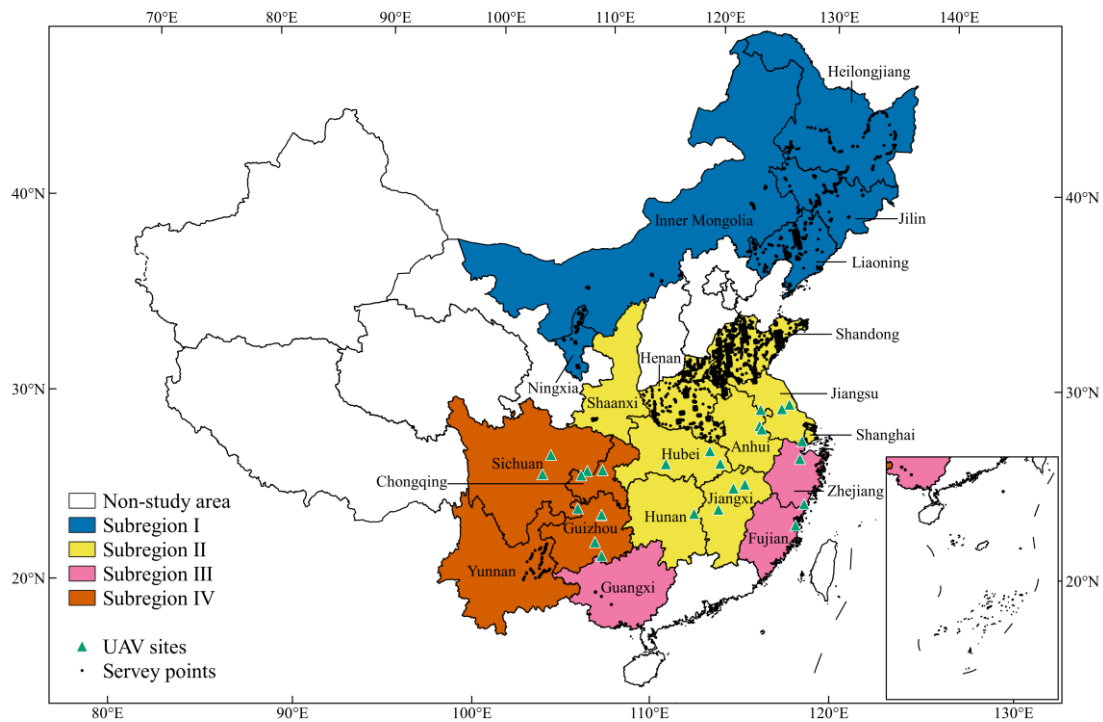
70°E 80°E 90°E 100°E 110°E 120°E 130°E 140°E

Heilongjiang
Jilin
Inner Mongolia
Liaoning
Shandong
Henan
Ningxia
Jiangsu
Shaanxi
Shanghai
Anhui
Hubei
Sichuan
Chongqing
Zhejiang
Jiangxi
Hunan
Guizhou
Fujian
Yunnan
Guangxi

40°N
30°N
20°N
40°N
30°N
20°N

Non-study area
Subregion I
Subregion II
Subregion III
Subregion IV

UAV sites
Servey points

80°E 90°E 100°E 110°E 120°E 130°E